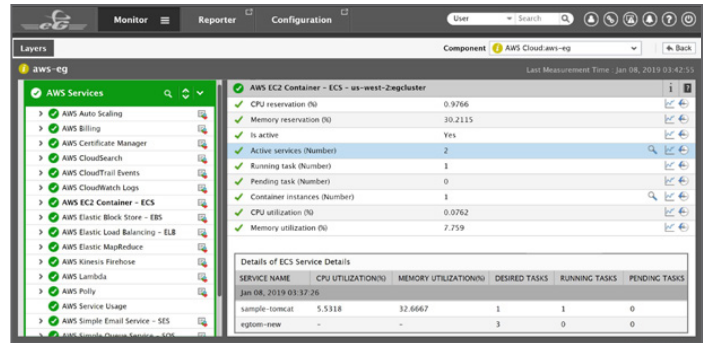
eG

Monitor ☰ Reporter Configuration User Search

Layers

Component AWS Cloud:aws-eg ← Back

aws-eg

Last Measurement Time : Jan 08, 2019 03:42:55

AWS Services

AWS Auto Scaling
AWS Billing
AWS Certificate Manager
AWS CloudSearch
AWS CloudTrail Events
AWS CloudWatch Logs
AWS EC2 Container - ECS
AWS Elastic Block Store - EBS
AWS Elastic Load Balancing - ELB
AWS Elastic MapReduce
AWS Kinesis Firehose
AWS Lambda
AWS Polly
AWS Service Usage
AWS Simple Email Service - SES
AWS Simple Queue Service - SQS

AWS EC2 Container - ECS - us-west-2:egcluster

| | |
|---|---|
| CPU reservation (%) | 0.9766 |
| Memory reservation (%) | 30.2115 |
| Is active | Yes |
| Active services (Number) | 2 |
| Running task (Number) | 1 |
| Pending task (Number) | 0 |
| Container instances (Number) | 1 |
| CPU utilization (%) | 0.0762 |
| Memory utilization (%) | 7.759 |

Details of ECS Service Details

| SERVICE NAME | CPU UTILIZATION(%) | MEMORY UTILIZATION(%) | DESIRED TASKS | RUNNING TASKS | PENDING TASKS |
|---|---|---|---|---|---|
| Jan 08, 2019 03:37:26 | | | | | |
| sample-tomcat | 5.5318 | 32.6667 | 1 | 1 | 0 |
| egtom-new | - | - | 3 | 0 | 0 |